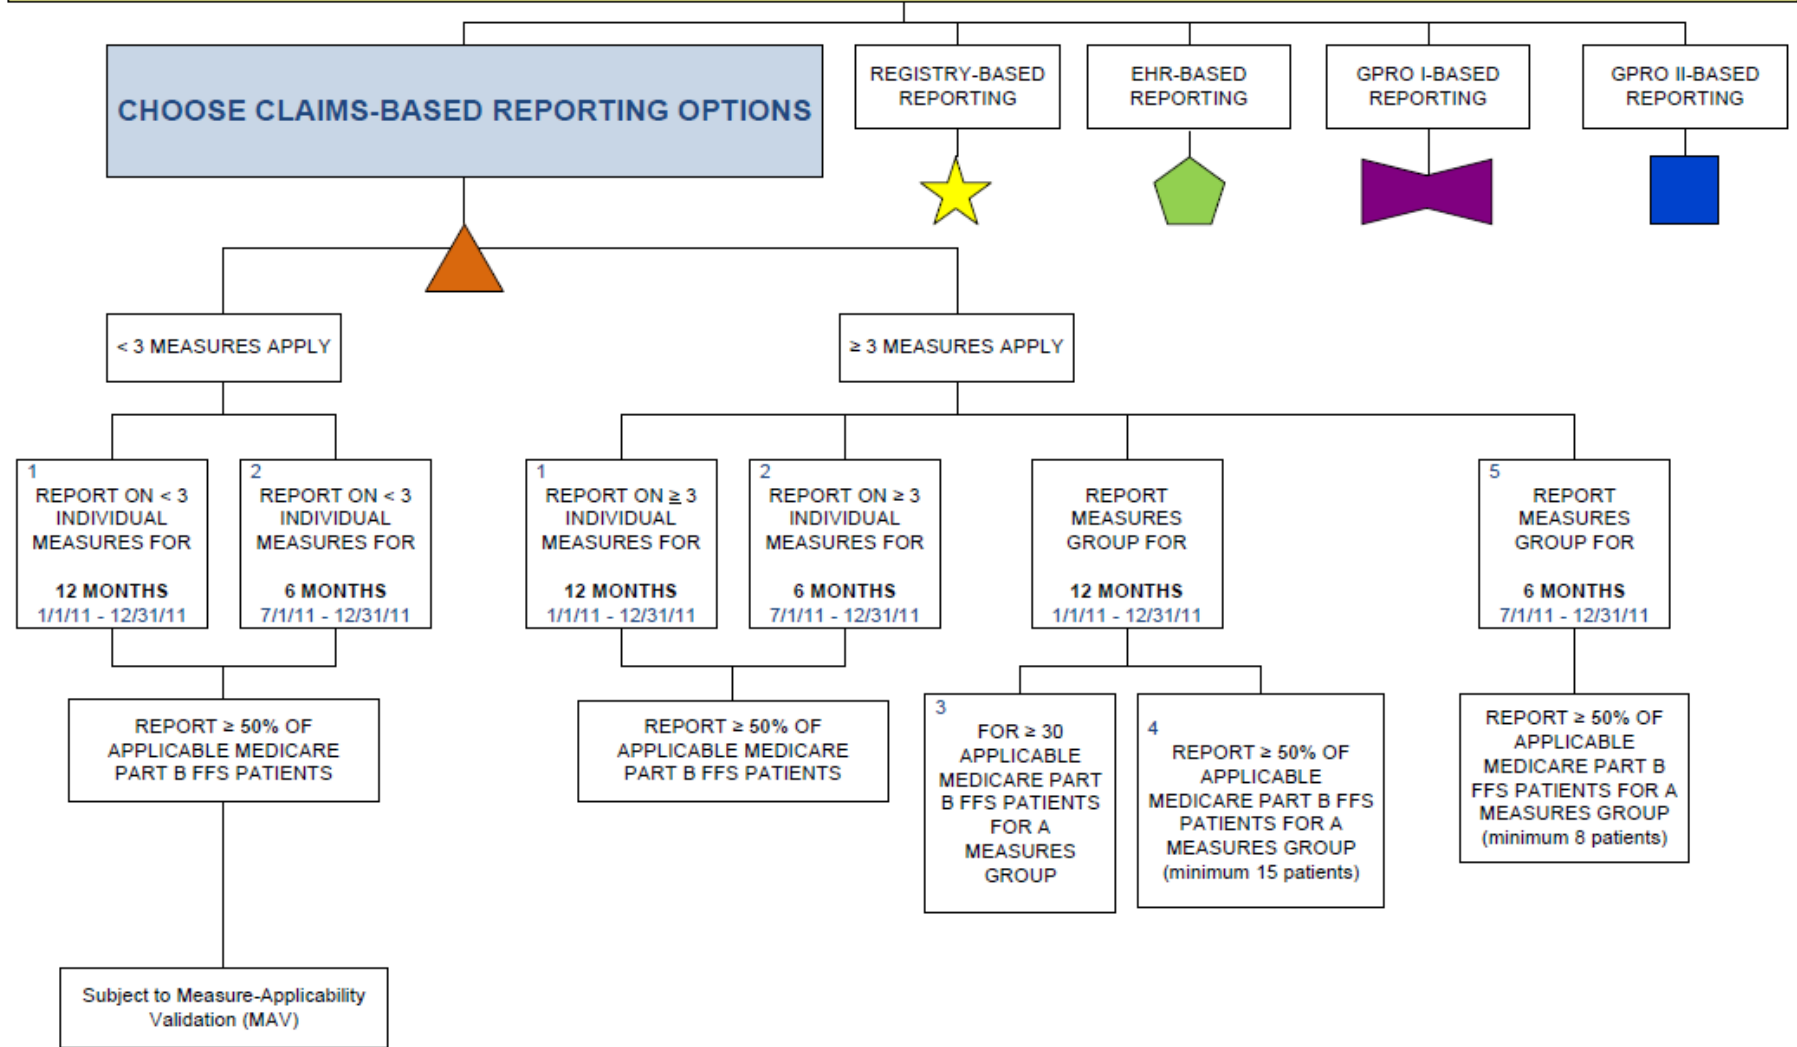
CHOOSE CLAIMS-BASED REPORTING OPTIONS

REGISTRY-BASED REPORTING

EHR-BASED REPORTING

GPRO I-BASED REPORTING

GPRO II-BASED REPORTING

< 3 MEASURES APPLY

≥ 3 MEASURES APPLY

1
REPORT ON < 3 INDIVIDUAL MEASURES FOR
12 MONTHS
1/1/11 - 12/31/11

2
REPORT ON < 3 INDIVIDUAL MEASURES FOR
6 MONTHS
7/1/11 - 12/31/11

1
REPORT ON ≥ 3 INDIVIDUAL MEASURES FOR
12 MONTHS
1/1/11 - 12/31/11

2
REPORT ON ≥ 3 INDIVIDUAL MEASURES FOR
6 MONTHS
7/1/11 - 12/31/11

REPORT MEASURES GROUP FOR
12 MONTHS
1/1/11 - 12/31/11

5
REPORT MEASURES GROUP FOR
6 MONTHS
7/1/11 - 12/31/11

REPORT ≥ 50% OF APPLICABLE MEDICARE PART B FFS PATIENTS

REPORT ≥ 50% OF APPLICABLE MEDICARE PART B FFS PATIENTS

3
FOR ≥ 30 APPLICABLE MEDICARE PART B FFS PATIENTS FOR A MEASURES GROUP

4
REPORT ≥ 50% OF APPLICABLE MEDICARE PART B FFS PATIENTS FOR A MEASURES GROUP (minimum 15 patients)

REPORT ≥ 50% OF APPLICABLE MEDICARE PART B FFS PATIENTS FOR A MEASURES GROUP (minimum 8 patients)

Subject to Measure-Applicability Validation (MAV)